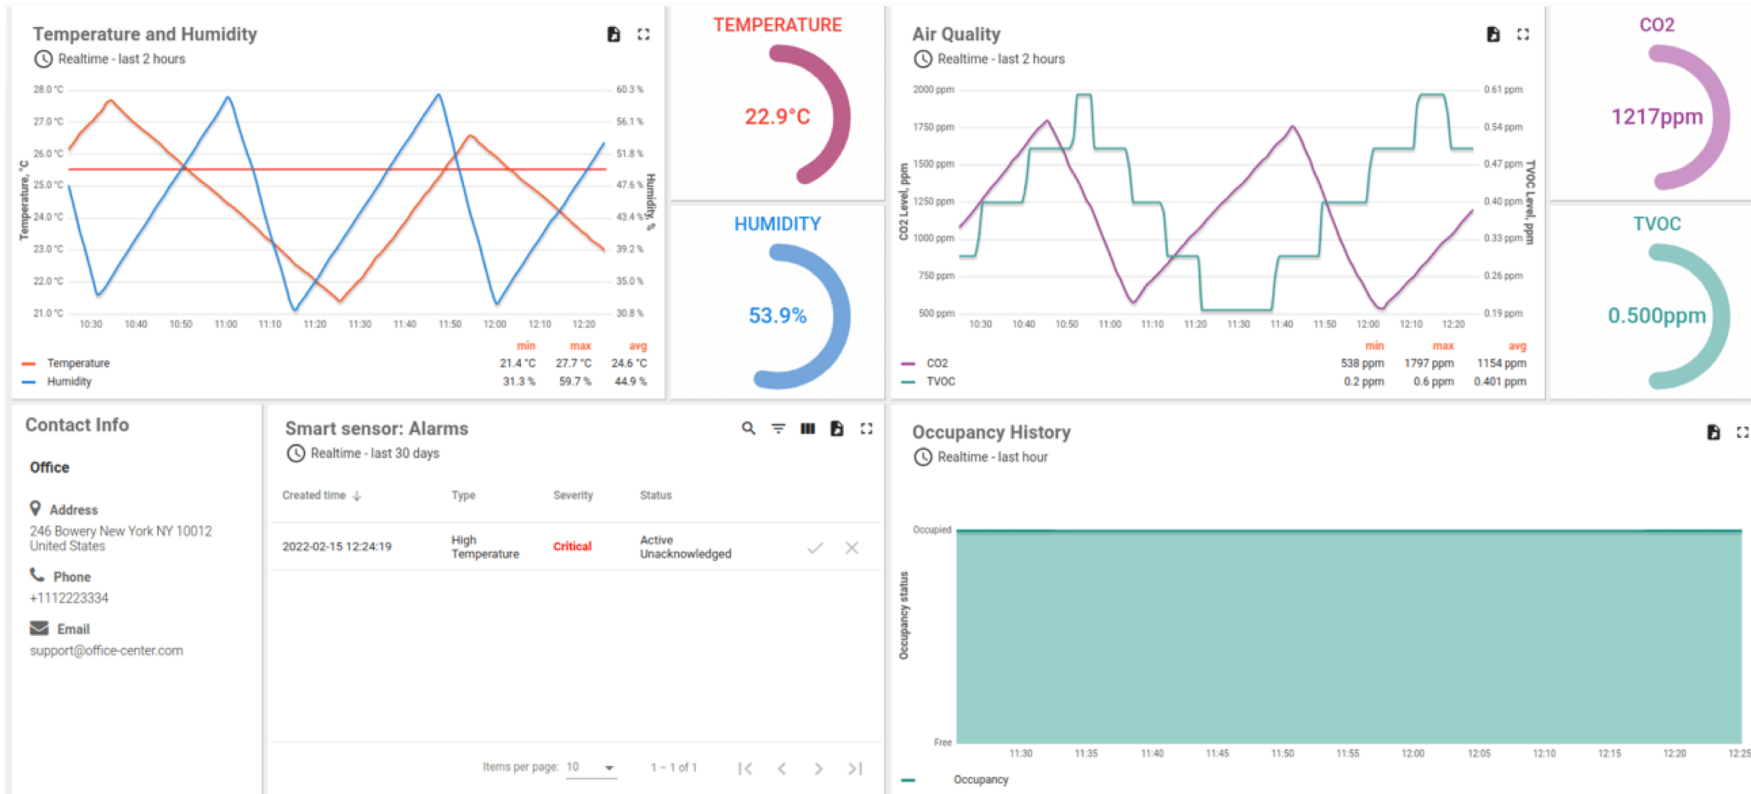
Temperature and Humidity
Realtime - last 2 hours

28.0 °C
27.0 °C
26.0 °C
25.0 °C
24.0 °C
23.0 °C
22.0 °C
21.0 °C
Temperature, °C

60.3 %
56.1 %
51.8 %
47.6 %
43.4 %
39.2 %
35.0 %
30.8 %
Humidity, %

10:30 10:40 10:50 11:00 11:10 11:20 11:30 11:40 11:50 12:00 12:10 12:20

| | min | max | avg |
|---|---|---|---|
| Temperature | 21.4 °C | 27.7 °C | 24.6 °C |
| Humidity | 31.3 % | 59.7 % | 44.9 % |

TEMPERATURE
22.9°C

HUMIDITY
53.9%

Air Quality
Realtime - last 2 hours

2000 ppm
1750 ppm
1500 ppm
1250 ppm
1000 ppm
750 ppm
500 ppm
CO2 Level, ppm

0.61 ppm
0.54 ppm
0.47 ppm
0.40 ppm
0.33 ppm
0.26 ppm
0.19 ppm
TVOC Level, ppm

10:30 10:40 10:50 11:00 11:10 11:20 11:30 11:40 11:50 12:00 12:10 12:20

| | min | max | avg |
|---|---|---|---|
| CO2 | 538 ppm | 1797 ppm | 1154 ppm |
| TVOC | 0.2 ppm | 0.6 ppm | 0.401 ppm |

CO2
1217ppm

TVOC
0.500ppm

Contact Info
Office
Address
246 Bowery New York NY 10012 United States
Phone
+1112223334
Email
support@office-center.com

Smart sensor: Alarms
Realtime - last 30 days

| Created time ↓ | Type | Severity | Status |
|---|---|---|---|
| 2022-02-15 12:24:19 | High Temperature | Critical | Active Unacknowledged |

Items per page: 10
1 – 1 of 1

Occupancy History
Realtime - last hour
Occupied
Occupancy status
Free
11:30 11:35 11:40 11:45 11:50 11:55 12:00 12:05 12:10 12:15 12:20 12:25
Occupancy